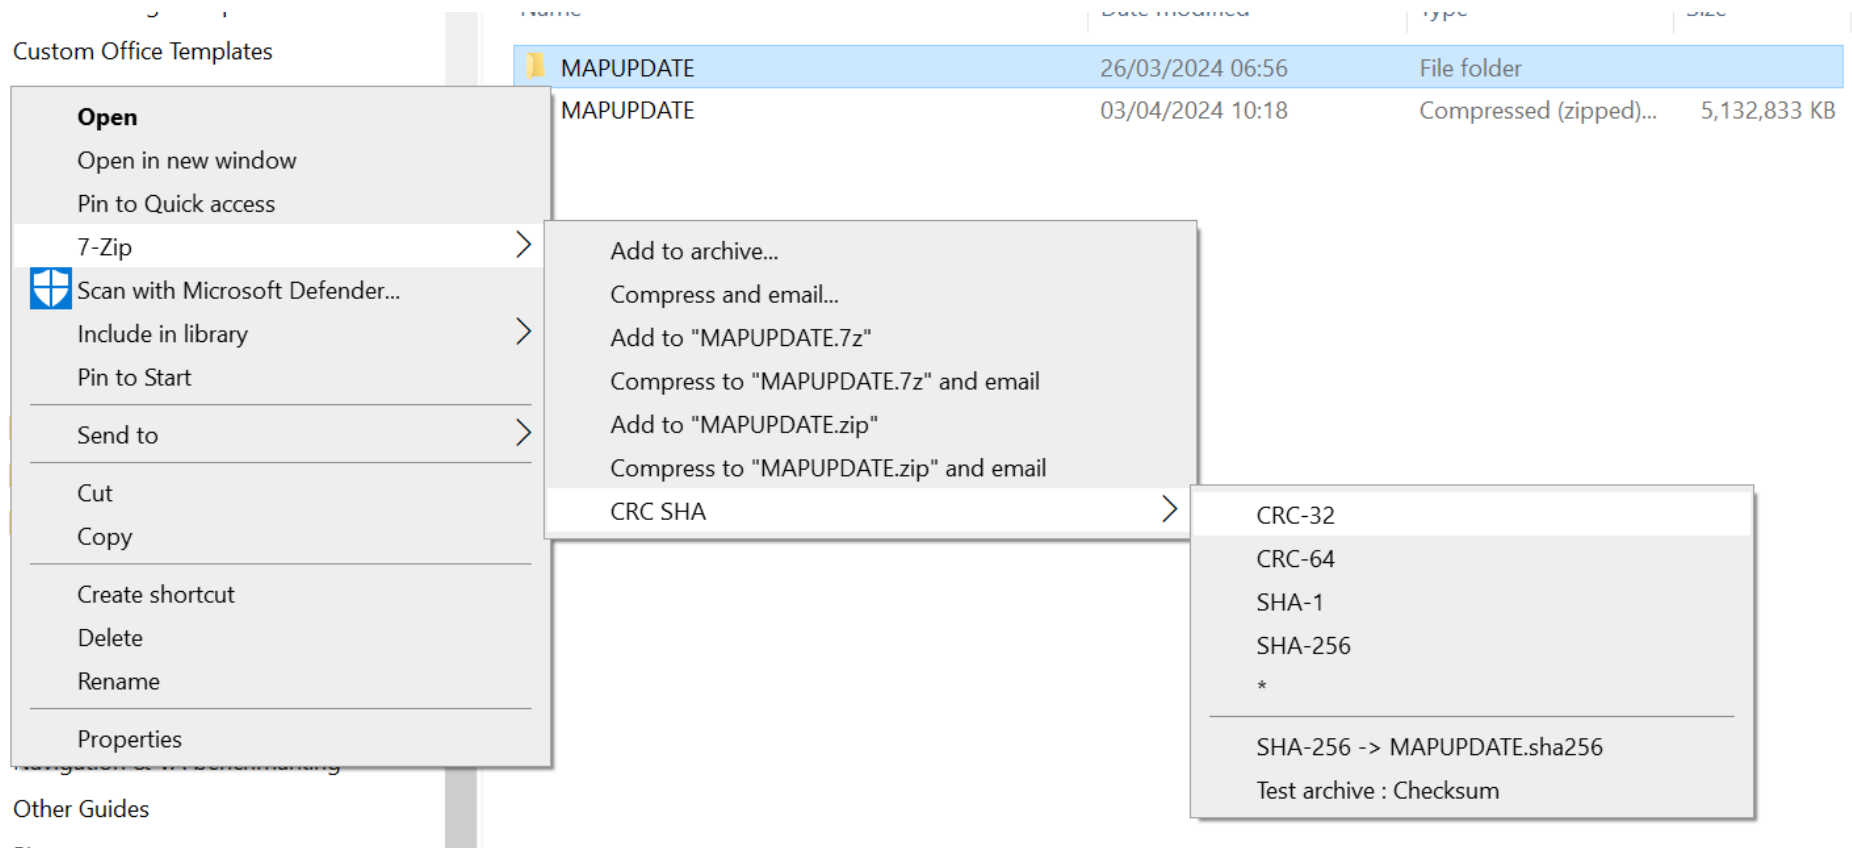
Custom Office Templates

| Name | Date modified | Type | Size |
|---|---|---|---|
| MAPUPDATE | 26/03/2024 06:56 | File folder | |
| MAPUPDATE | 03/04/2024 10:18 | Compressed (zipped)... | 5,132,833 KB |

Open
Open in new window
Pin to Quick access
7-Zip
Scan with Microsoft Defender...
Include in library
Pin to Start
Send to
Cut
Copy
Create shortcut
Delete
Rename
Properties

Add to archive...
Compress and email...
Add to "MAPUPDATE.7z"
Compress to "MAPUPDATE.7z" and email
Add to "MAPUPDATE.zip"
Compress to "MAPUPDATE.zip" and email
CRC SHA

CRC-32
CRC-64
SHA-1
SHA-256
*
SHA-256 -> MAPUPDATE.sha256
Test archive : Checksum

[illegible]

Other Guides